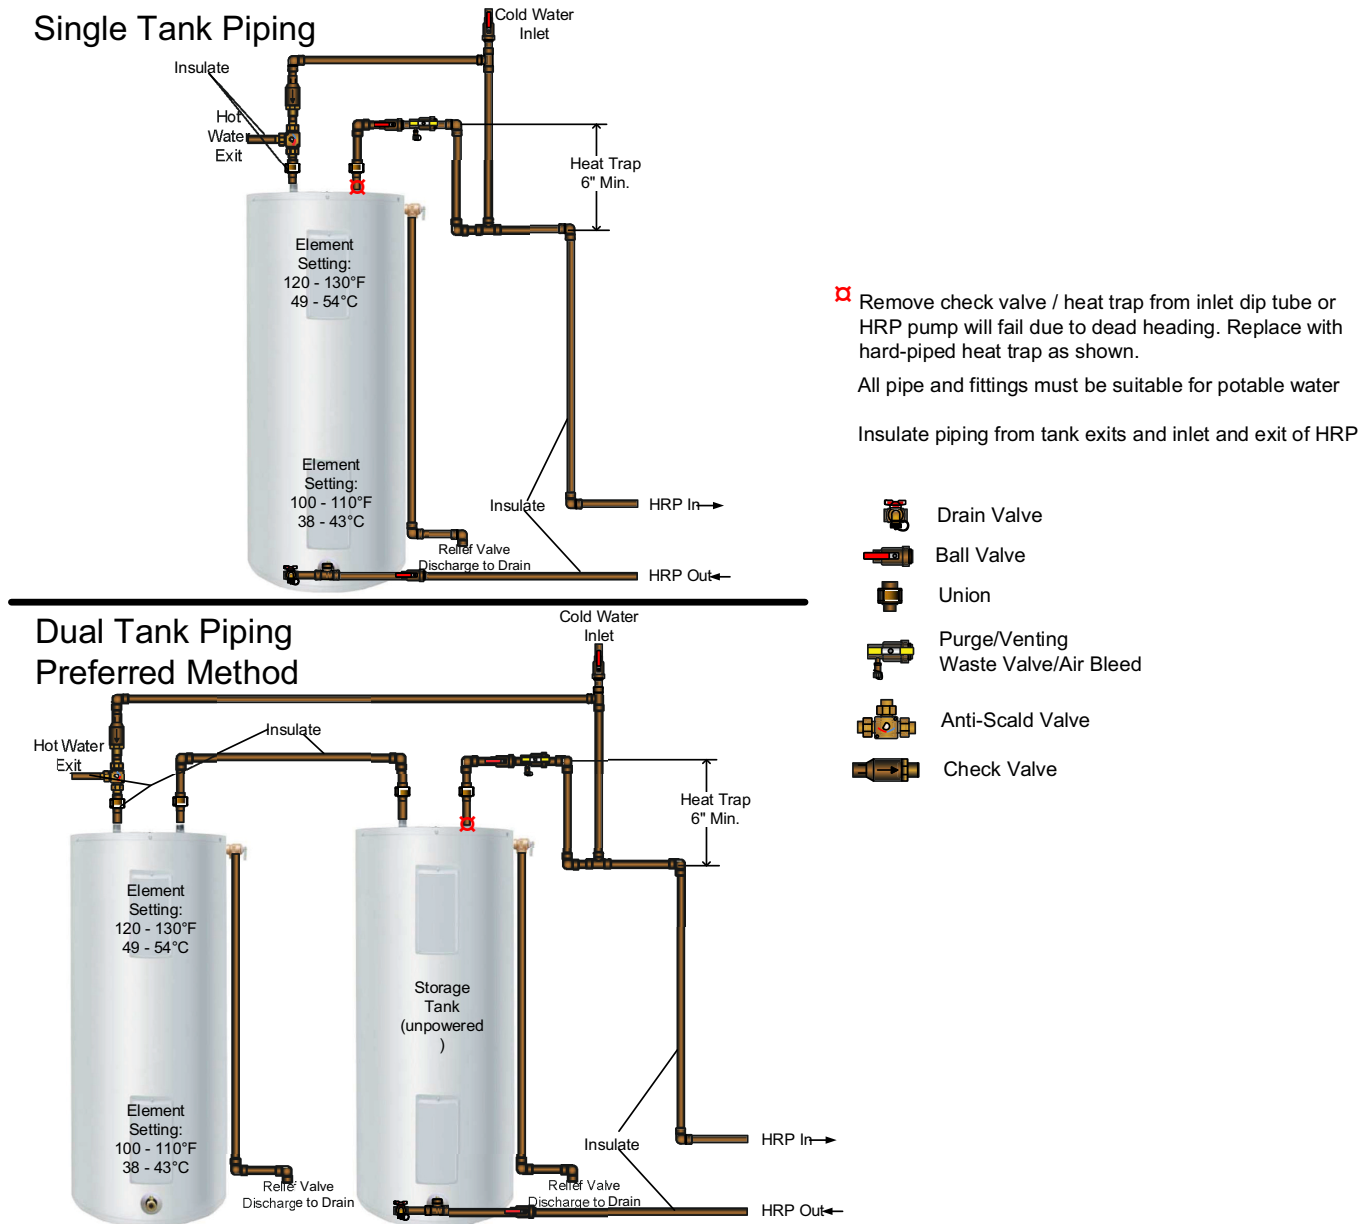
Single Tank Piping

Cold Water Inlet

Insulate

Hot Water Exit

Heat Trap 6" Min.

Element Setting: 120 - 130°F 49 - 54°C

Element Setting: 100 - 110°F 38 - 43°C

Insulate

HRP In

Relief Valve Discharge to Drain

HRP Out

Dual Tank Piping Preferred Method

Cold Water Inlet

Insulate

Hot Water Exit

Heat Trap 6" Min.

Element Setting: 120 - 130°F 49 - 54°C

Storage Tank (unpowered )

Element Setting: 100 - 110°F 38 - 43°C

Insulate

HRP In

Relief Valve Discharge to Drain

Relief Valve Discharge to Drain

HRP Out

¤ Remove check valve / heat trap from inlet dip tube or HRP pump will fail due to dead heading. Replace with hard-piped heat trap as shown.

All pipe and fittings must be suitable for potable water

Insulate piping from tank exits and inlet and exit of HRP

Drain Valve

Ball Valve

Union

Purge/Venting Waste Valve/Air Bleed

Anti-Scald Valve

Check Valve